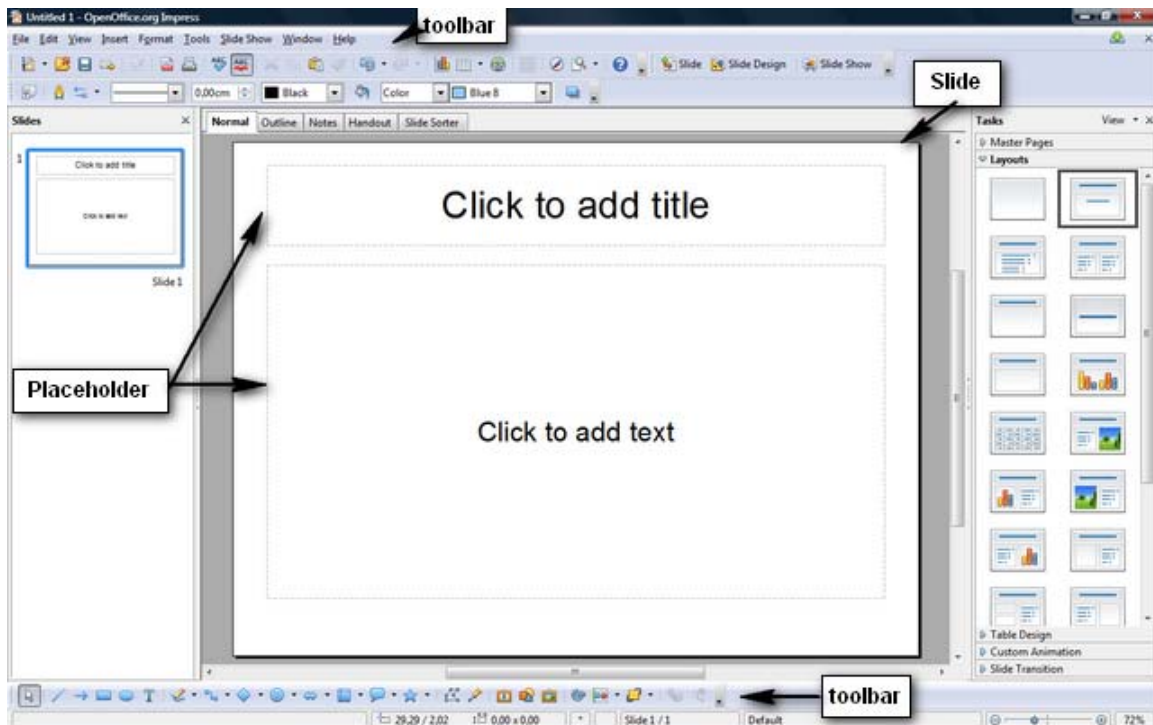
Untitled 1 - OpenOffice.org Impress

toolbar

File Edit View Insert Format Tools Slide Show Window Help

Slide Slide Design Slide Show

0,00cm Black Color Blue 8

Slide

Slides

Normal Outline Notes Handout Slide Sorter

Tasks View

Master Pages

Layouts

1

Click to add title

Click to add text

Slide 1

Click to add title

Placeholder

Click to add text

Table Design

Custom Animation

Slide Transition

toolbar

29,29 / 2,02 0,00 x 0,00 Slide 1 / 1 Default 72%